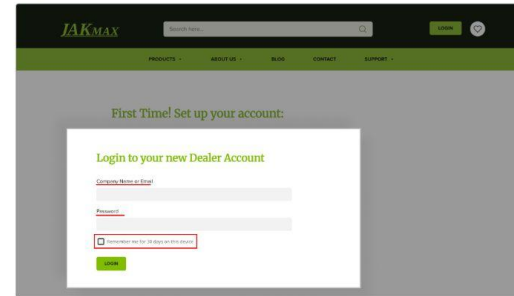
JAKMAX

Search here...

LOGIN

PRODUCTS ⌄ ABOUT US ⌄ BLOG CONTACT SUPPORT ⌄

First Time! Set up your account:

Login to your new Dealer Account

Company Name or Email

Password

Remember me for 30 days on this device

LOGIN